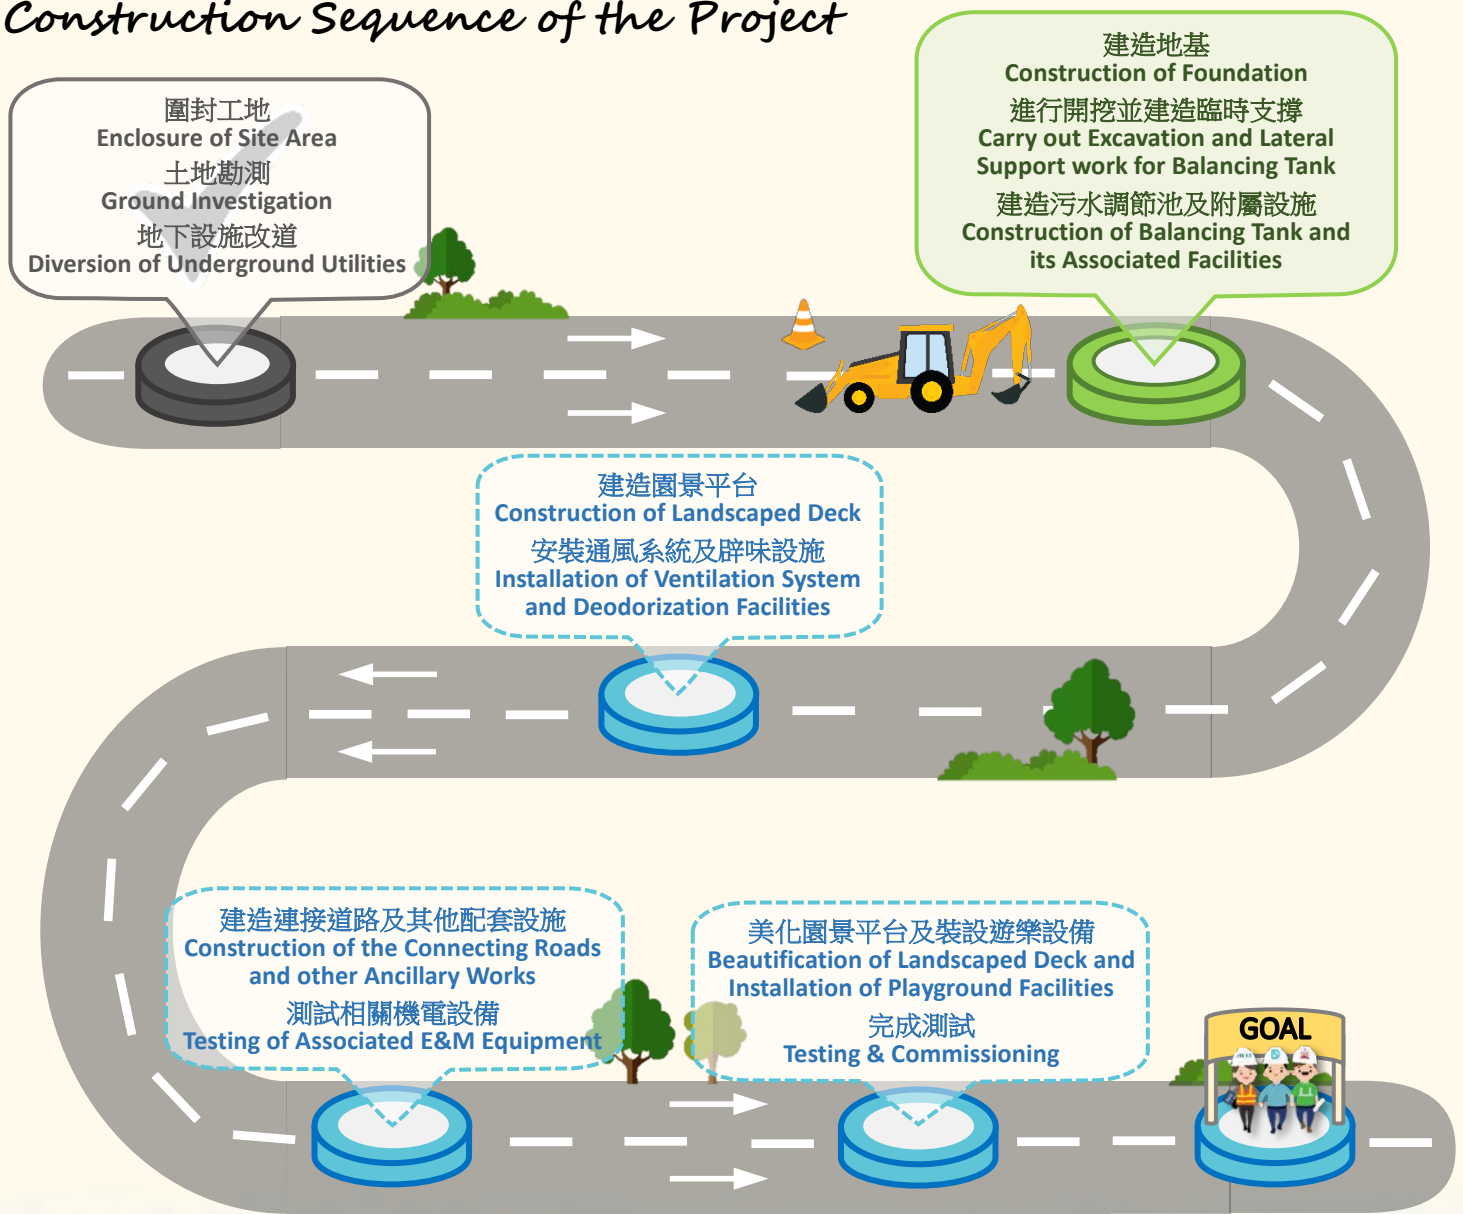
Construction Sequence of the Project

圍封工地
Enclosure of Site Area
土地勘測
Ground Investigation
地下設施改道
Diversion of Underground Utilities

建造地基
Construction of Foundation
進行開挖並建造臨時支撐
Carry out Excavation and Lateral Support work for Balancing Tank
建造污水調節池及附屬設施
Construction of Balancing Tank and its Associated Facilities

建造園景平台
Construction of Landscaped Deck
安裝通風系統及辟味設施
Installation of Ventilation System and Deodorization Facilities

建造連接道路及其他配套設施
Construction of the Connecting Roads and other Ancillary Works
測試相關機電設備
Testing of Associated E&M Equipment

美化園景平台及裝設遊樂設備
Beautification of Landscaped Deck and Installation of Playground Facilities
完成測試
Testing & Commissioning

GOAL